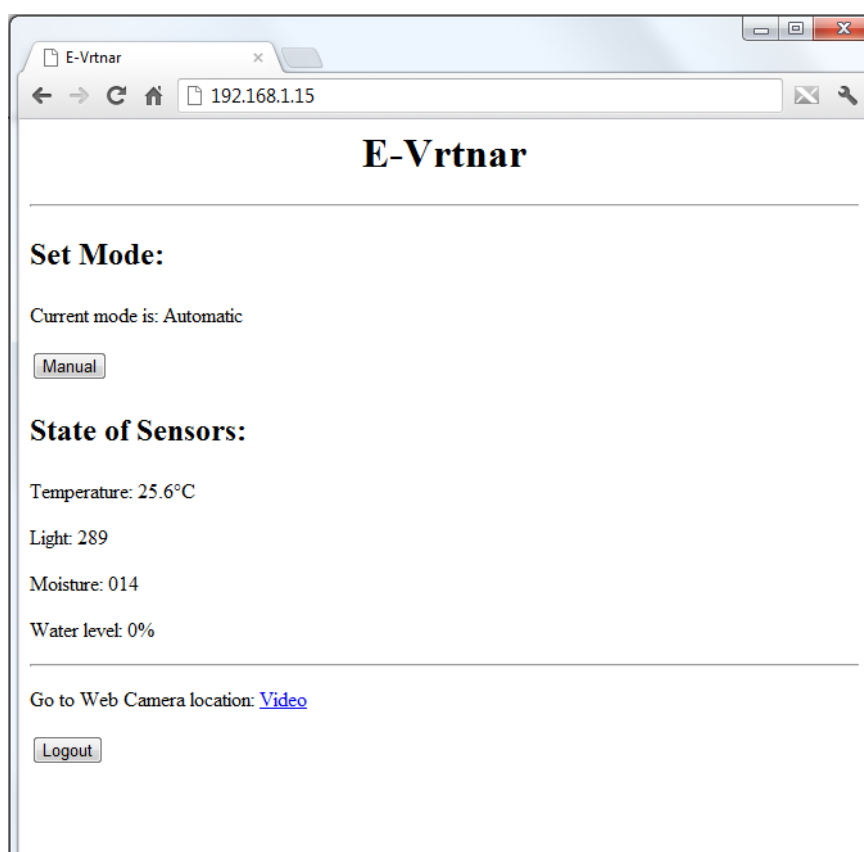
E-Vrtnar

192.168.1.15

E-Vrtnar

Set Mode:

Current mode is: Automatic

Manual

State of Sensors:

Temperature: 25.6°C

Light: 289

Moisture: 014

Water level: 0%

Go to Web Camera location: Video

Logout